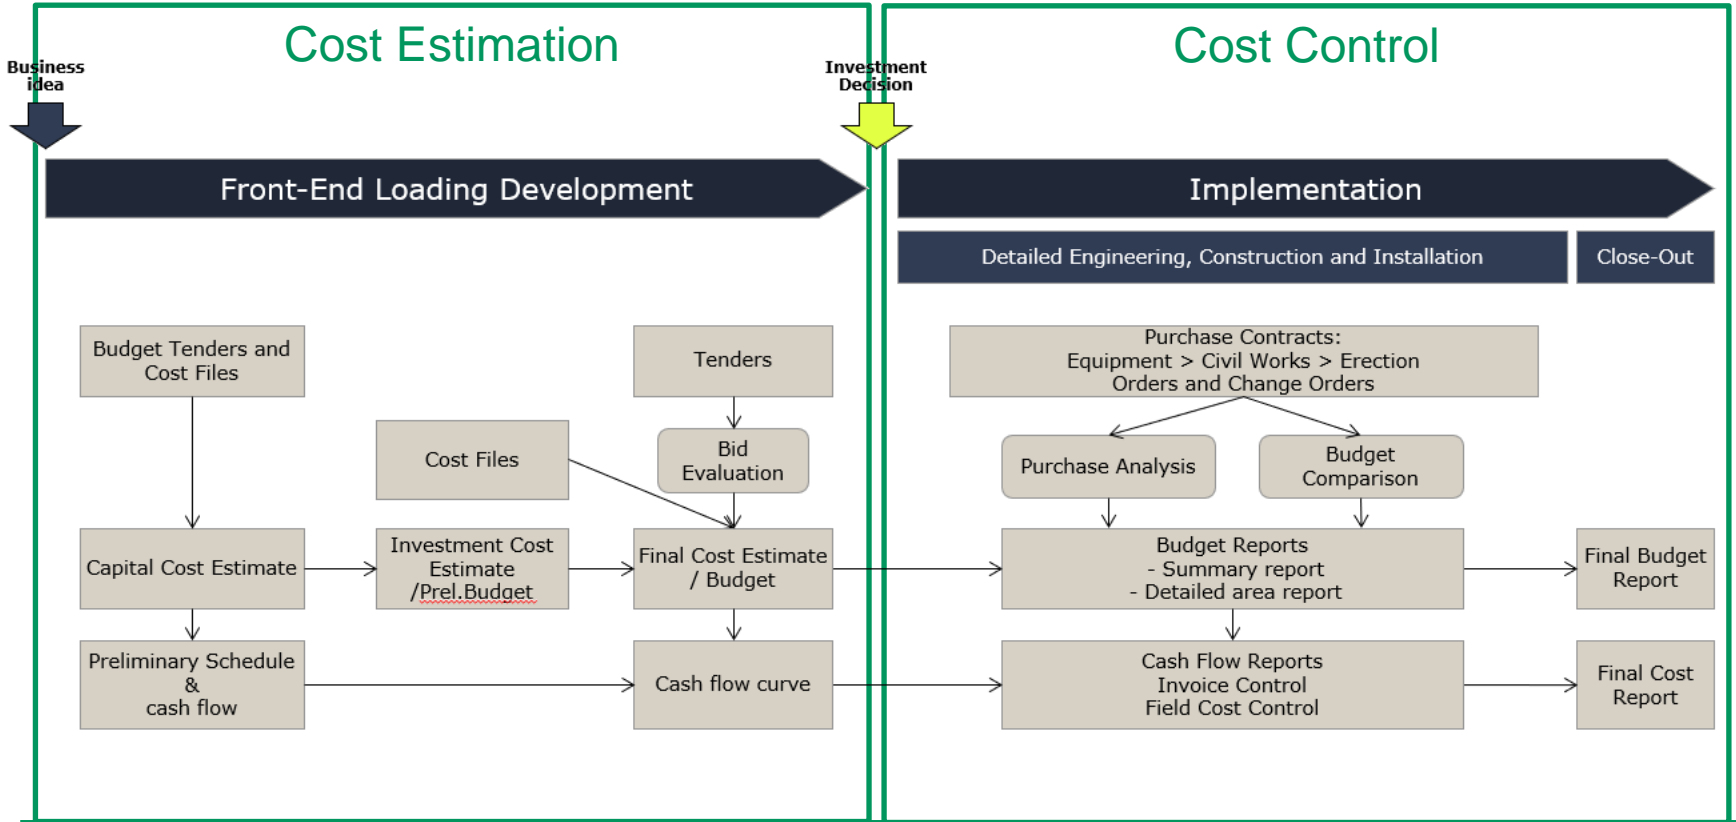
Cost Estimation

Cost Control

Business idea

Investment Decision

Front-End Loading Development

Implementation

Detailed Engineering, Construction and Installation

Close-Out

Budget Tenders and Cost Files

Tenders

Purchase Contracts: Equipment > Civil Works > Erection Orders and Change Orders

Cost Files

Bid Evaluation

Purchase Analysis

Budget Comparison

Capital Cost Estimate

Investment Cost Estimate /Prel.Budget

Final Cost Estimate / Budget

Budget Reports
- Summary report
- Detailed area report

Final Budget Report

Preliminary Schedule & cash flow

Cash flow curve

Cash Flow Reports
Invoice Control
Field Cost Control

Final Cost Report